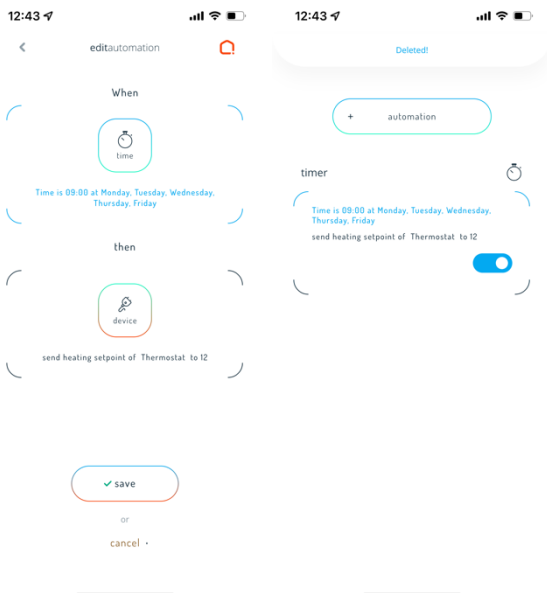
12:43

editautomation

When

time

Time is 09:00 at Monday, Tuesday, Wednesday, Thursday, Friday

then

device

send heating setpoint of Thermostat to 12

save

or

cancel

12:43

Deleted!

+ automation

timer

Time is 09:00 at Monday, Tuesday, Wednesday, Thursday, Friday

send heating setpoint of Thermostat to 12